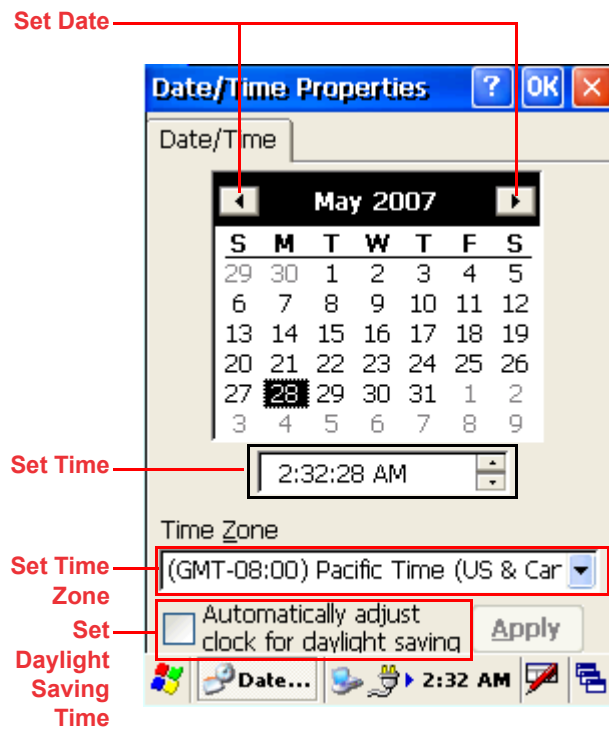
Set Date

Date/Time Properties ? OK ×

Date/Time

May 2007

| S | M | T | W | T | F | S |
|---|---|---|---|---|---|---|
| 29 | 30 | 1 | 2 | 3 | 4 | 5 |
| 6 | 7 | 8 | 9 | 10 | 11 | 12 |
| 13 | 14 | 15 | 16 | 17 | 18 | 19 |
| 20 | 21 | 22 | 23 | 24 | 25 | 26 |
| 27 | 28 | 29 | 30 | 31 | 1 | 2 |
| 3 | 4 | 5 | 6 | 7 | 8 | 9 |

Set Time

2:32:28 AM

Time Zone

Set Time Zone

(GMT-08:00) Pacific Time (US & Car

Set Daylight Saving Time

Automatically adjust clock for daylight saving

Apply

Date... 2:32 AM